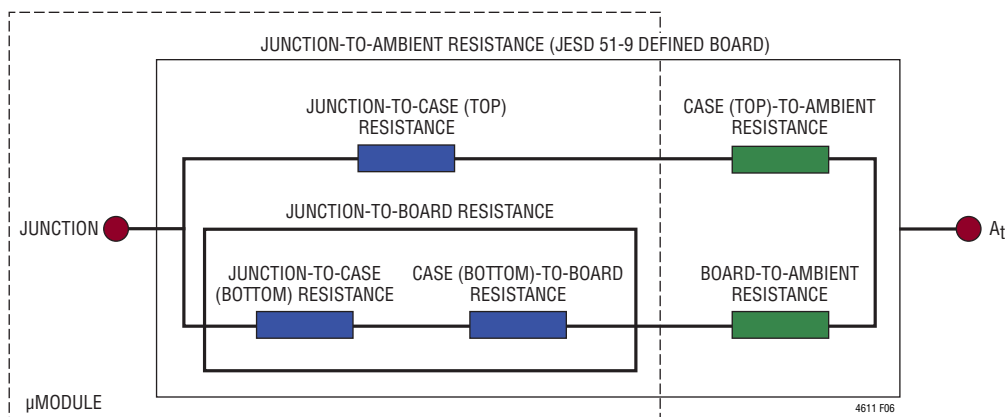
JUNCTION-TO-AMBIENT RESISTANCE (JESD 51-9 DEFINED BOARD)

JUNCTION-TO-CASE (TOP) RESISTANCE

CASE (TOP)-TO-AMBIENT RESISTANCE

JUNCTION-TO-BOARD RESISTANCE

JUNCTION

$A_t$

JUNCTION-TO-CASE (BOTTOM) RESISTANCE

CASE (BOTTOM)-TO-BOARD RESISTANCE

BOARD-TO-AMBIENT RESISTANCE

µMODULE

4611 F06